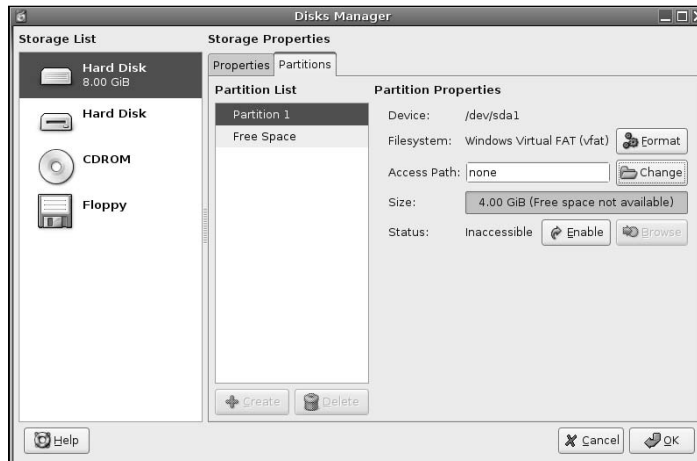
Disks Manager

Storage List

Hard Disk
8.00 GiB

Hard Disk

CDROM

Floppy

Storage Properties

Properties | Partitions

Partition List

Partition 1

Free Space

Partition Properties

Device: /dev/sda1

Filesystem: Windows Virtual FAT (vfat) Format

Access Path: none Change

Size: 4.00 GiB (Free space not available)

Status: Inaccessible Enable Browse

Create Delete

Help

Cancel OK